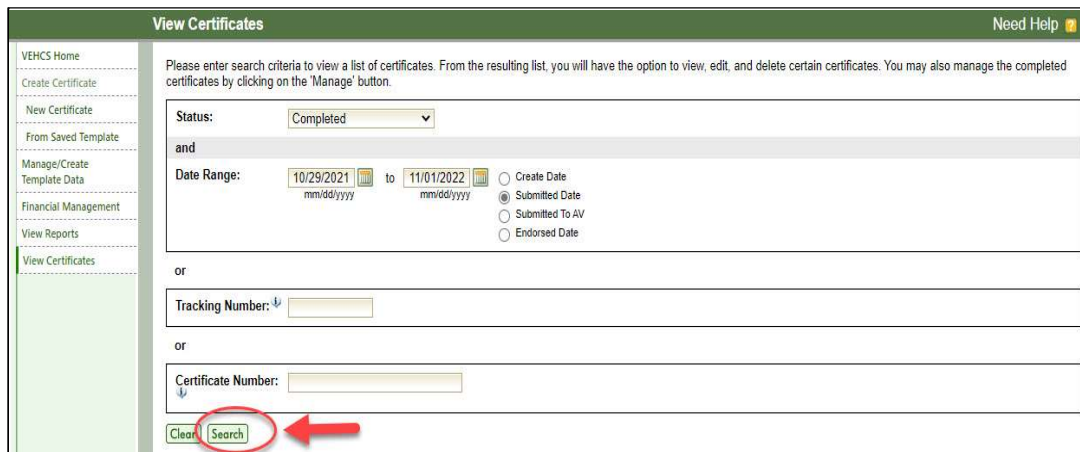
View Certificates

Need Help

VEHCS Home

Create Certificate

New Certificate

From Saved Template

Manage/Create Template Data

Financial Management

View Reports

View Certificates

Please enter search criteria to view a list of certificates. From the resulting list, you will have the option to view, edit, and delete certain certificates. You may also manage the completed certificates by clicking on the 'Manage' button.

Status: Completed

and

Date Range: 10/29/2021 mm/dd/yyyy to 11/01/2022 mm/dd/yyyy

Create Date

Submitted Date

Submitted To AV

Endorsed Date

or

Tracking Number:

or

Certificate Number:

Clear Search